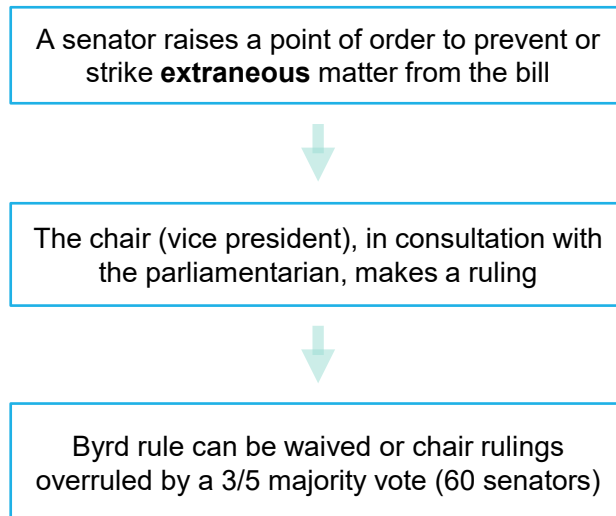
A senator raises a point of order to prevent or strike **extraneous** matter from the bill

The chair (vice president), in consultation with the parliamentarian, makes a ruling

Byrd rule can be waived or chair rulings overruled by a 3/5 majority vote (60 senators)